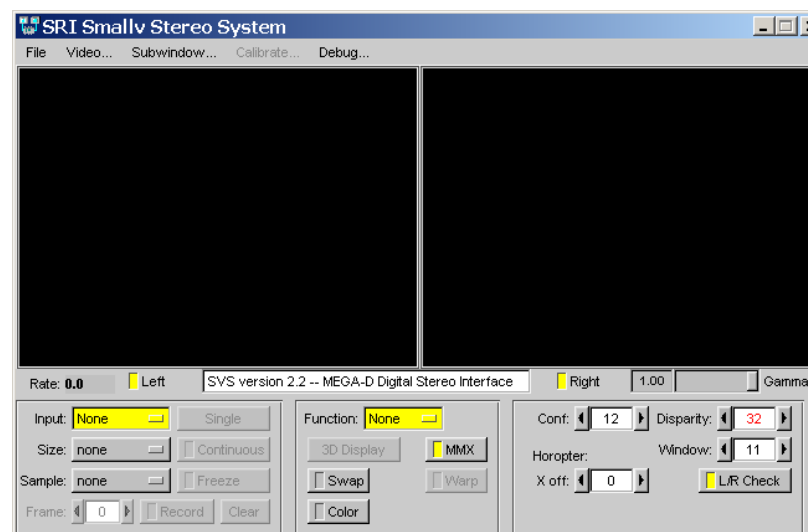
SRI Smallv Stereo System

File Video... Subwindow... Calibrate... Debug...

Rate: 0.0 Left SVS version 2.2 -- MEGA-D Digital Stereo Interface Right 1.00 Gamma

Input: None Single
Size: none Continuous
Sample: none Freeze
Frame: 0 Record Clear

Function: None
3D Display MMX
Swap Warp
Color

Conf: 12 Disparity: 32
Window: 11
Horopter:
X off: 0 L/R Check